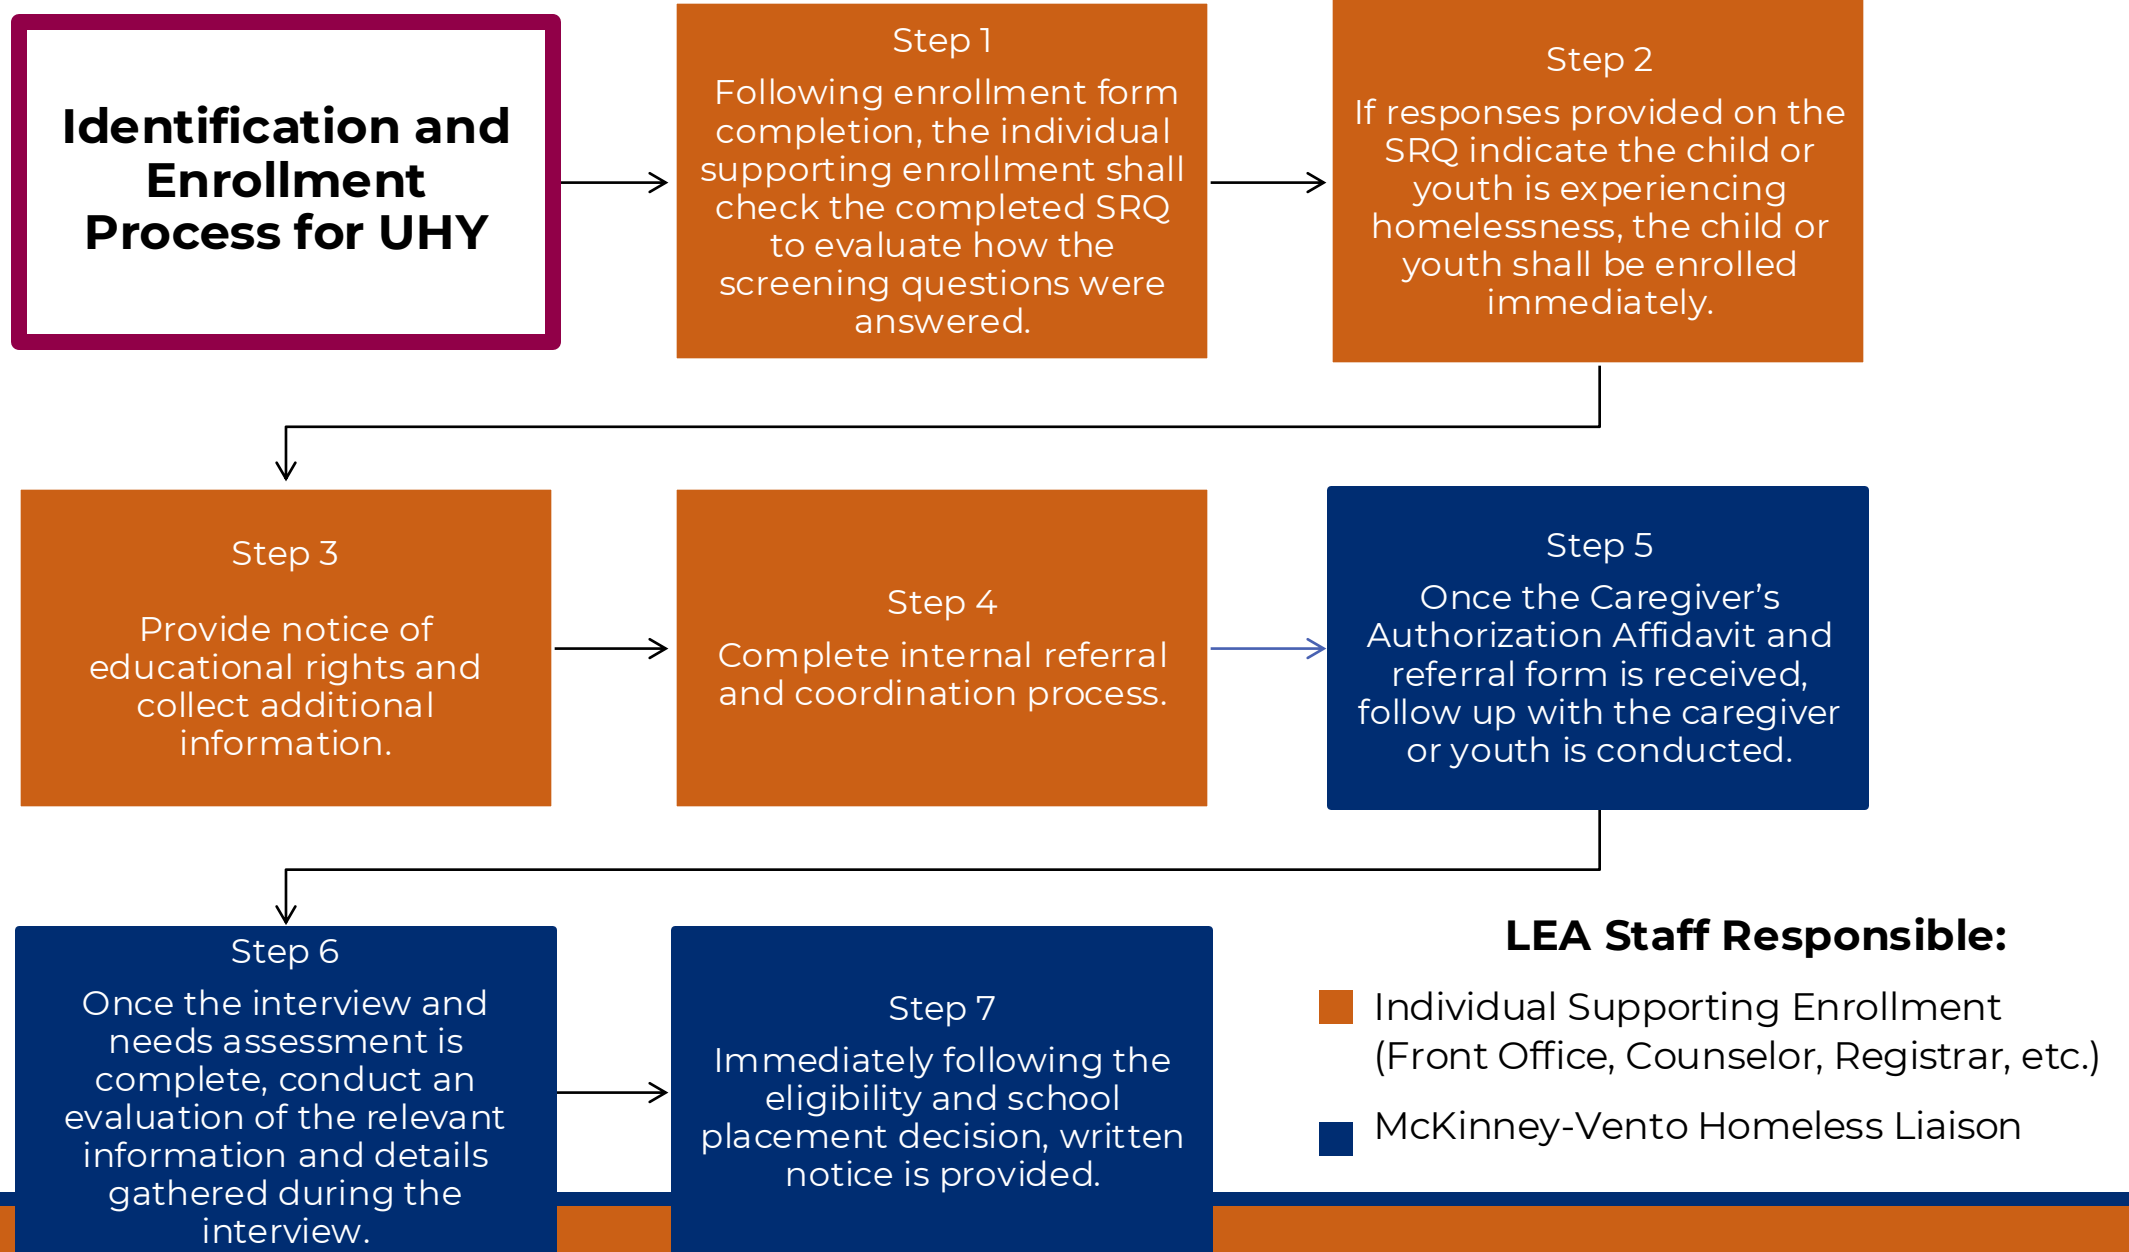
Identification and Enrollment Process for UHY

Step 1
Following enrollment form completion, the individual supporting enrollment shall check the completed SRQ to evaluate how the screening questions were answered.

Step 2
If responses provided on the SRQ indicate the child or youth is experiencing homelessness, the child or youth shall be enrolled immediately.

Step 3
Provide notice of educational rights and collect additional information.

Step 4
Complete internal referral and coordination process.

Step 5
Once the Caregiver's Authorization Affidavit and referral form is received, follow up with the caregiver or youth is conducted.

Step 6
Once the interview and needs assessment is complete, conduct an evaluation of the relevant information and details gathered during the interview.

Step 7
Immediately following the eligibility and school placement decision, written notice is provided.

LEA Staff Responsible:
Individual Supporting Enrollment (Front Office, Counselor, Registrar, etc.)
McKinney-Vento Homeless Liaison